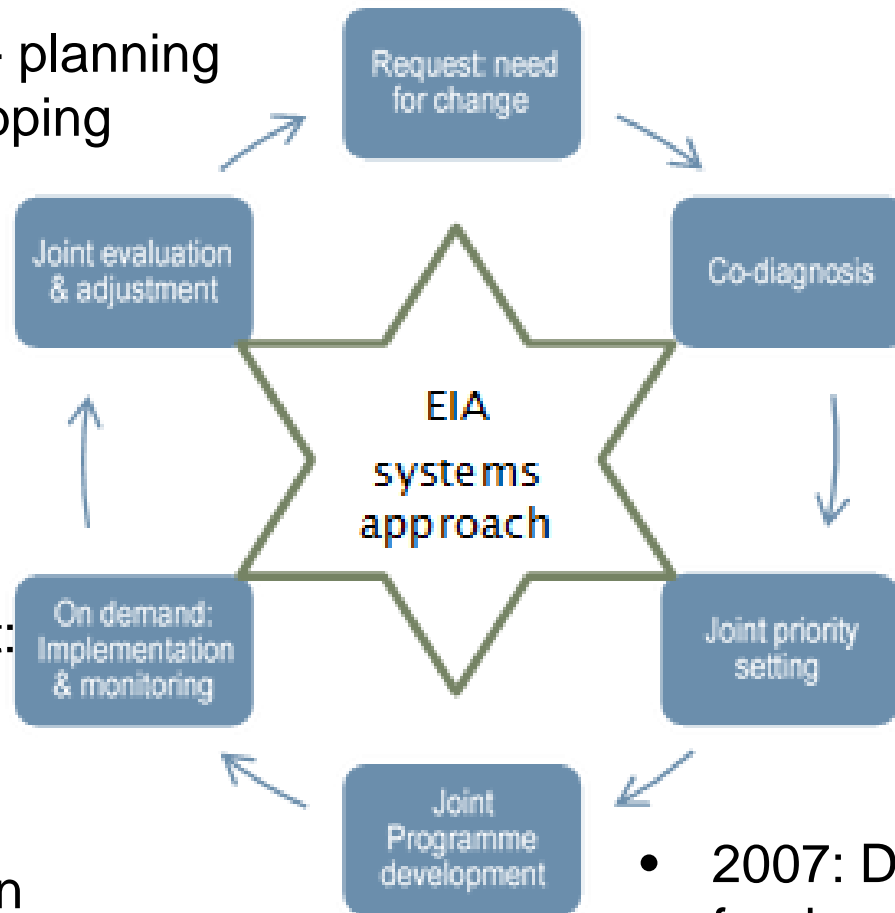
- planning
oping

Request: need for change

Co-diagnosis

Joint priority setting

Joint Programme development

On demand: Implementation & monitoring

Joint evaluation & adjustment

EIA systems approach

t:

n

• 2007: D